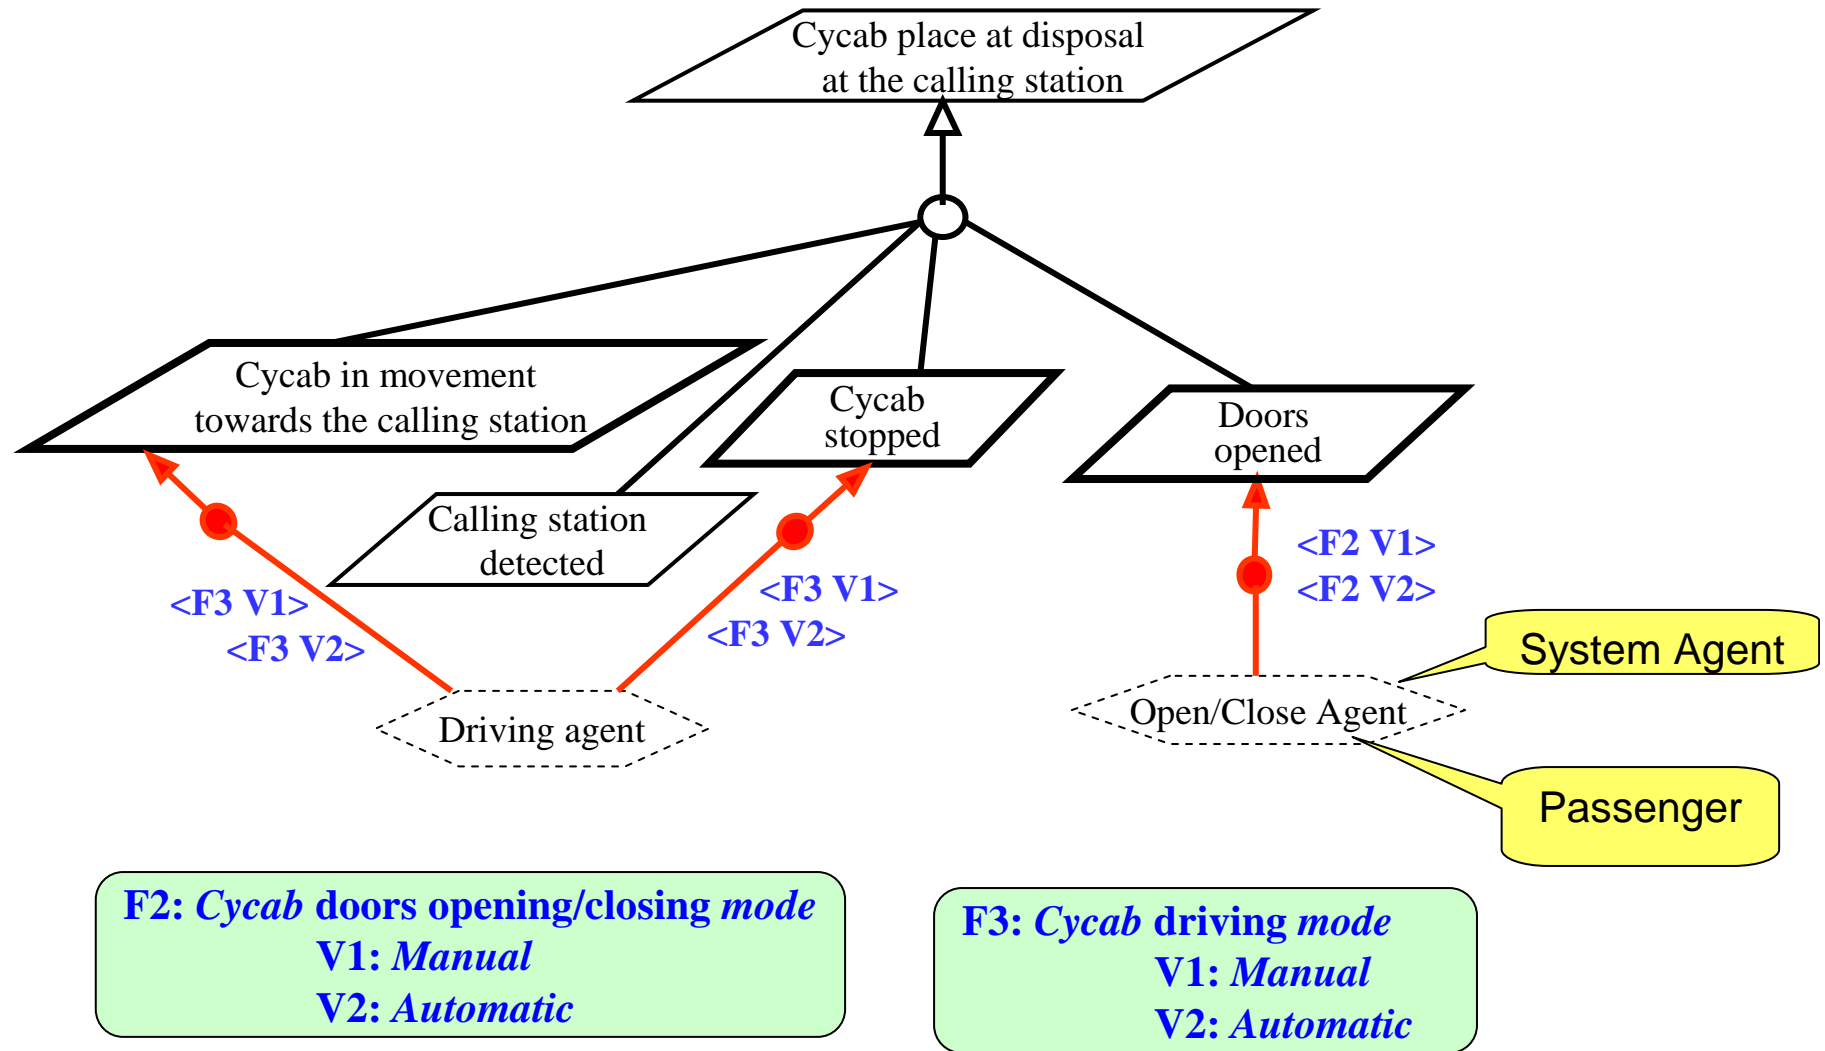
Cycab place at disposal at the calling station

Cycab in movement towards the calling station

Cycab stopped

Doors opened

Calling station detected

<F3 V1>
<F3 V2>

<F3 V1>
<F3 V2>

<F2 V1>
<F2 V2>

System Agent

Driving agent

Open/Close Agent

Passenger

F2: *Cycab* doors opening/closing *mode*
V1: *Manual*
V2: *Automatic*

F3: *Cycab* driving *mode*
V1: *Manual*
V2: *Automatic*